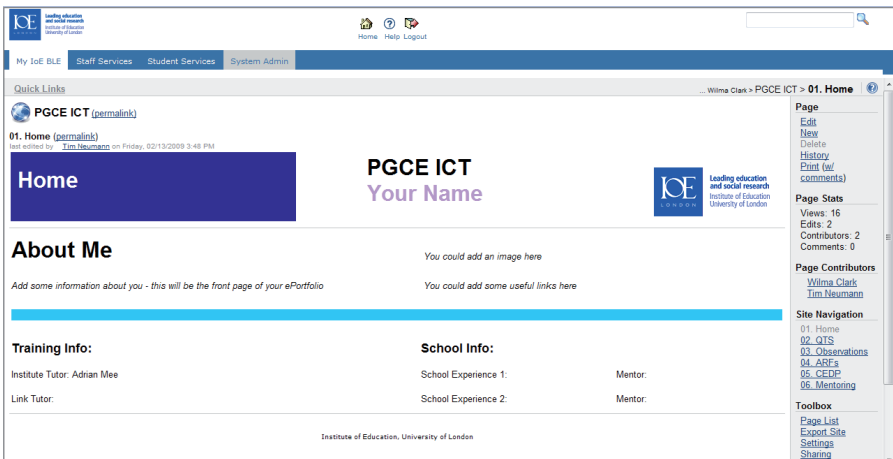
IOE LONDON Leading education and social research Institute of Education University of London

Home Help Logout

My IoE BLE | Staff Services | Student Services | System Admin

Quick Links

... Wilma Clark > PGCE ICT > 01. Home

PGCE ICT (permalink)

01. Home (permalink)
last edited by Tim Neumann on Friday, 02/13/2009 3:48 PM

Home

PGCE ICT
Your Name

IOE LONDON Leading education and social research Institute of Education University of London

About Me

You could add an image here

Add some information about you - this will be the front page of your ePortfolio

You could add some useful links here

Training Info:

Institute Tutor: Adrian Mee

Link Tutor:

School Info:

School Experience 1: Mentor:

School Experience 2: Mentor:

Institute of Education, University of London

Page
Edit
New
Delete
History
Print (w/ comments)

Page Stats
Views: 16
Edits: 2
Contributors: 2
Comments: 0

Page Contributors
Wilma Clark
Tim Neumann

Site Navigation
01. Home
02. QTS
03. Observations
04. ARFs
05. CEDP
06. Mentoring

Toolbox
Page List
Export Site
Settings
Sharing